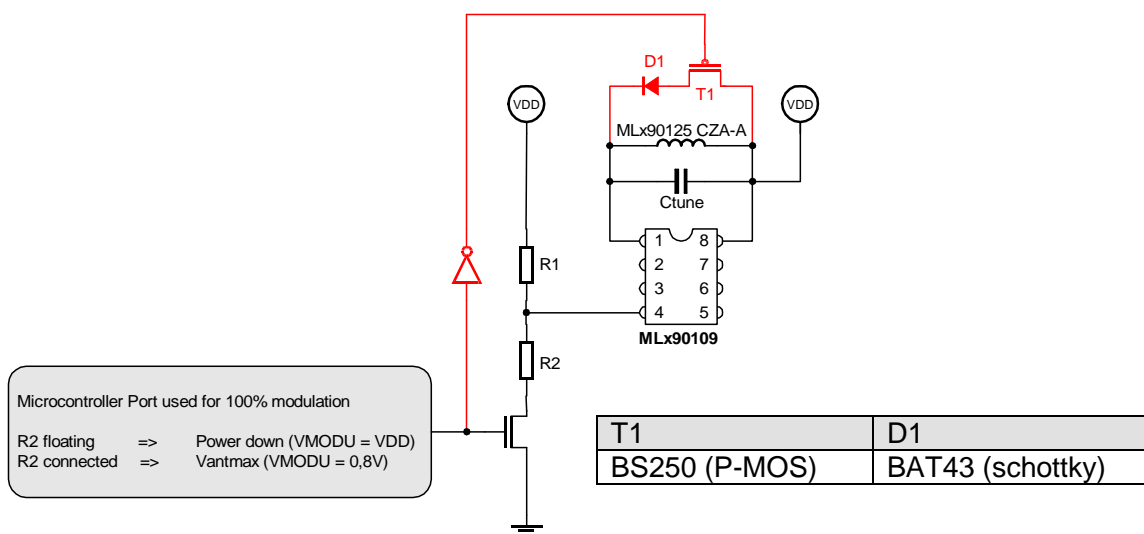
D1

T1

VDD

VDD

MLx90125 CZA-A

Ctune

1 2 3 4

8 7 6 5

R1

R2

MLx90109

Microcontroller Port used for 100% modulation

R2 floating => Power down (VMODU = VDD)
R2 connected => Vantmax (VMODU = 0,8V)

| T1 | D1 |
|---|---|
| BS250 (P-MOS) | BAT43 (schottky) |